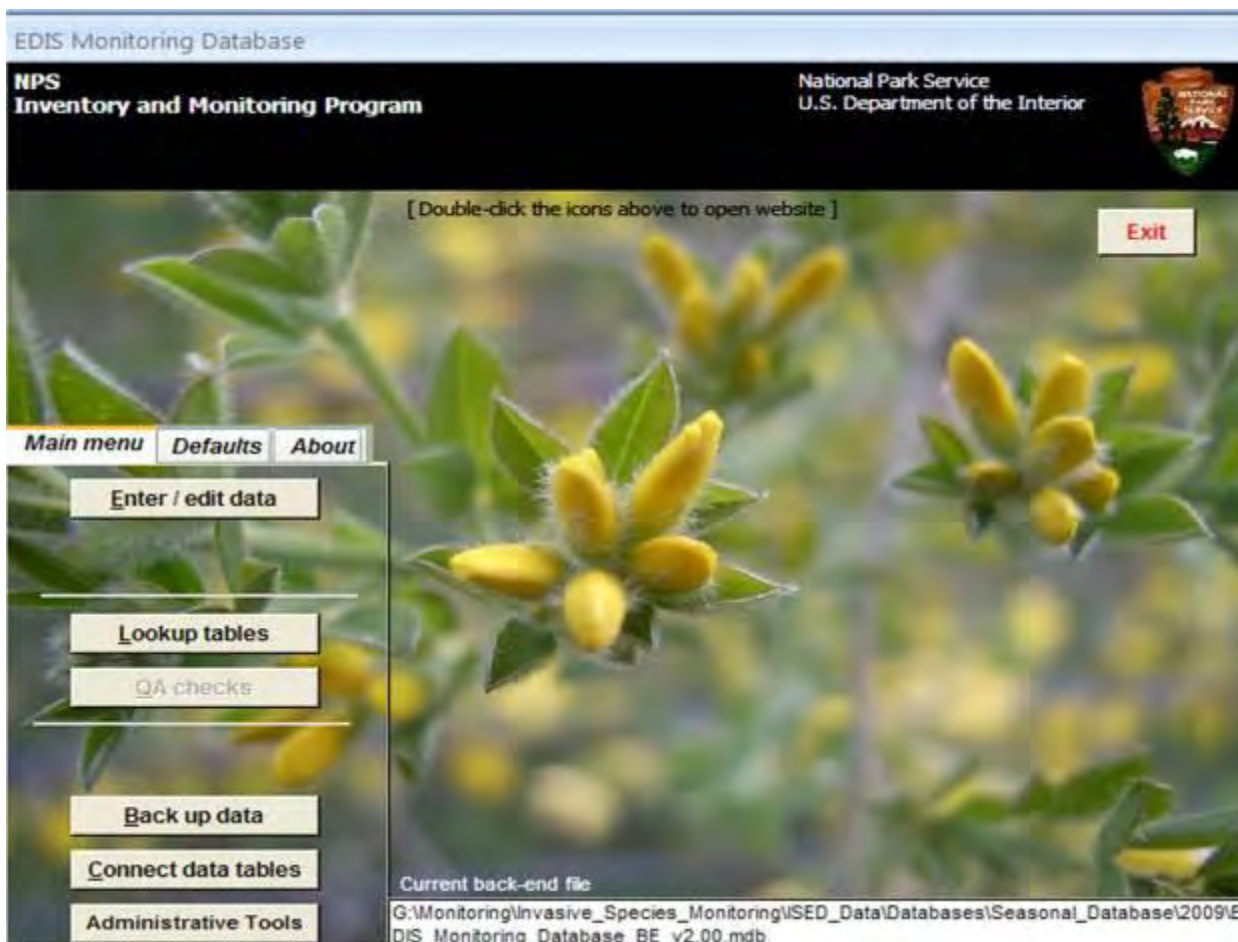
EDIS Monitoring Database

NPS
Inventory and Monitoring Program

National Park Service
U.S. Department of the Interior

NATIONAL PARK SERVICE

[ Double-click the icons above to open website ]

Exit

Main menu | Defaults | About

Enter / edit data

Lookup tables

QA checks

Back up data

Connect data tables

Administrative Tools

Current back-end file

G:\Monitoring\Invasive_Species_Monitoring\ISED_Data\Databases\Seasonal_Database\2009\EDIS_Monitoring_Database_BE_v2.00.mdb